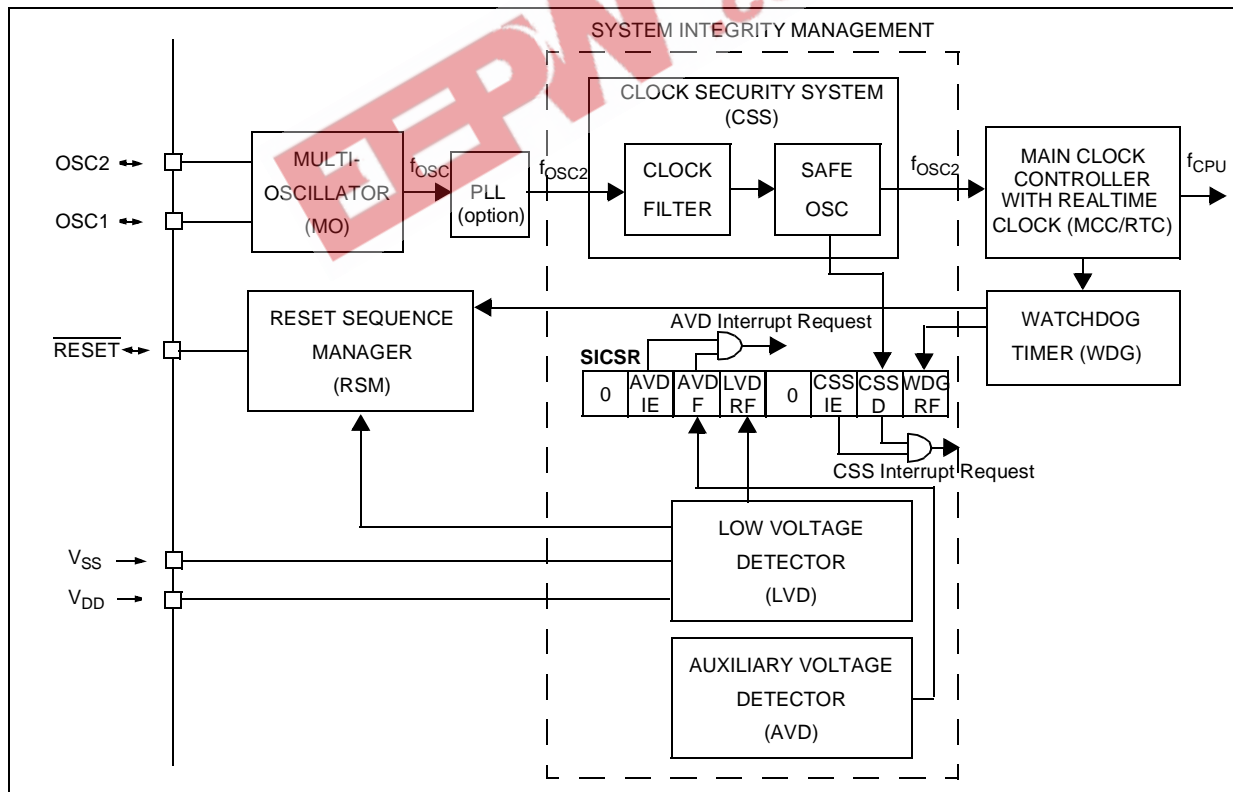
SYSTEM INTEGRITY MANAGEMENT

CLOCK SECURITY SYSTEM (CSS)

OSC2

OSC1

MULTI-OSCILLATOR (MO)

$f_{OSC}$

PLL (option)

$f_{OSC2}$

CLOCK FILTER

SAFE OSC

$f_{OSC2}$

MAIN CLOCK CONTROLLER WITH REALTIME CLOCK (MCC/RTC)

$f_{CPU}$

$\overline{RESET}$

RESET SEQUENCE MANAGER (RSM)

AVD Interrupt Request

SICSR

WATCHDOG TIMER (WDG)

| 0 | AVD IE | AVD F | LVD RF | 0 | CSS IE | CSS D | WDG RF |
|---|---|---|---|---|---|---|---|

CSS Interrupt Request

$V_{SS}$

$V_{DD}$

LOW VOLTAGE DETECTOR (LVD)

AUXILIARY VOLTAGE DETECTOR (AVD)